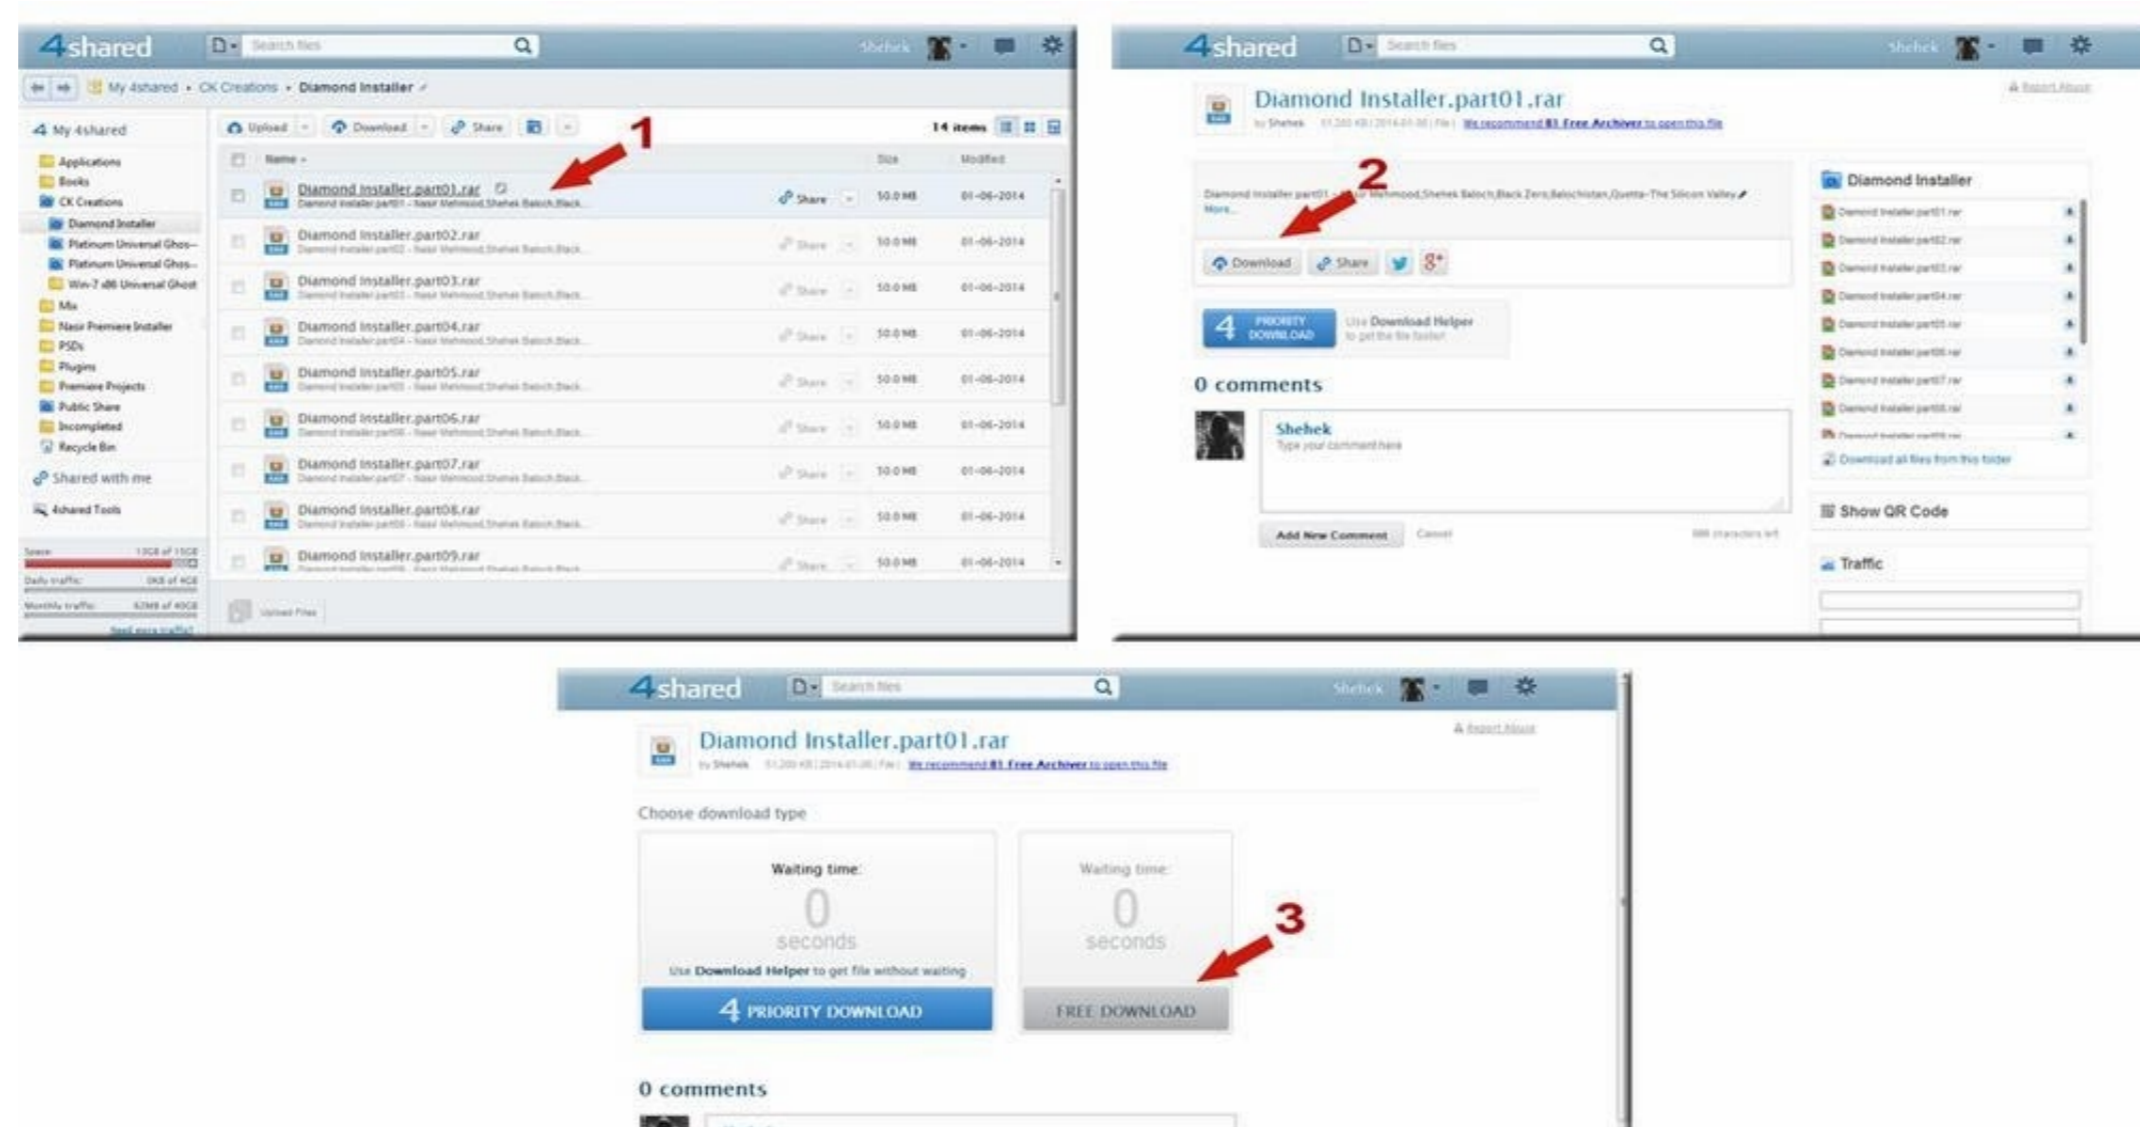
4shared

Search files

Shehek

My 4shared • CK Creations • Diamond Installer

My 4shared
Applications
Books
CK Creations
Diamond Installer
Platinum Universal Ghos...
Platinum Universal Ghos...
Win-7 x86 Universal Ghost
Mix
Nasir Premiere Installer
PSDs
Plugins
Premiere Projects
Public Share
Incompleted
Recycle Bin
Shared with me
4shared Tools

Space 15GB of 15GB
Daily traffic 0KB of 4GB
Monthly traffic 62MB of 40GB
Need more traffic?

Upload Download Share

14 items

1

Name Size Modified

| Name | | Size | Modified |
|---|---|---|---|
| Diamond Installer.part01.rar | Share | 50.0 MB | 01-06-2014 |
| Diamond Installer.part02.rar | Share | 50.0 MB | 01-06-2014 |
| Diamond Installer.part03.rar | Share | 50.0 MB | 01-06-2014 |
| Diamond Installer.part04.rar | Share | 50.0 MB | 01-06-2014 |
| Diamond Installer.part05.rar | Share | 50.0 MB | 01-06-2014 |
| Diamond Installer.part06.rar | Share | 50.0 MB | 01-06-2014 |
| Diamond Installer.part07.rar | Share | 50.0 MB | 01-06-2014 |
| Diamond Installer.part08.rar | Share | 50.0 MB | 01-06-2014 |
| Diamond Installer.part09.rar | Share | 50.0 MB | 01-06-2014 |

Upload Files

4shared

Search files

Shehek

Diamond Installer.part01.rar

by Shehek | We recommend Free Archiver to open this file

Report Abuse

2

Diamond Installer part01 – Nasir Mehmood,Shehek Baloch,Black Zero,Balochistan,Quetta-The Silicon Valley
More...

Download Share

4 PRIORITY DOWNLOAD

Use Download Helper to get the file faster

0 comments

Shehek
Type your comment here

Add New Comment Cancel

Diamond Installer
Diamond Installer.part01.rar
Diamond Installer.part02.rar
Diamond Installer.part03.rar
Diamond Installer.part04.rar
Diamond Installer.part05.rar
Diamond Installer.part06.rar
Diamond Installer.part07.rar
Diamond Installer.part08.rar
Download all files from this folder

Show QR Code

Traffic

4shared

Search files

Shehek

Diamond Installer.part01.rar

by Shehek | We recommend Free Archiver to open this file

Report Abuse

Choose download type

Waiting time:
0
seconds
Use Download Helper to get file without waiting
4 PRIORITY DOWNLOAD

Waiting time:
0
seconds

3

FREE DOWNLOAD

0 comments